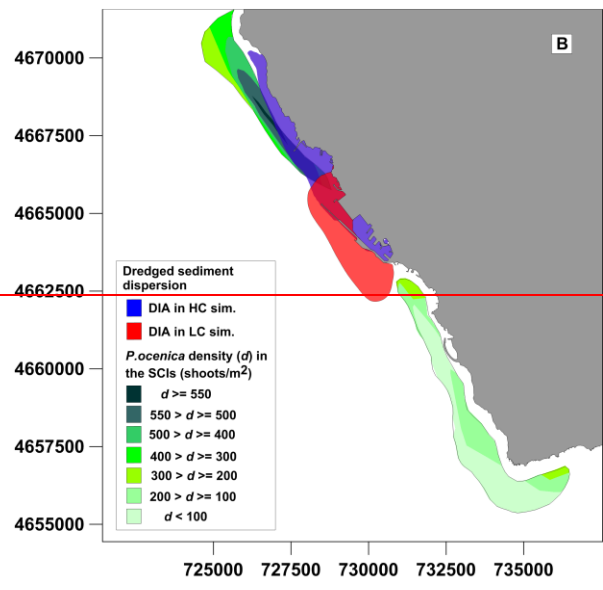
B

4670000
4667500
4665000
4662500
4660000
4657500
4655000

725000 727500 730000 732500 735000

Dredged sediment dispersion
DIA in HC sim.
DIA in LC sim.
*P.ocenica* density (*d*) in the SCIs (shoots/m$^2$)
*d* >= 550
550 > *d* >= 500
500 > *d* >= 400
400 > *d* >= 300
300 > *d* >= 200
200 > *d* >= 100
*d* < 100